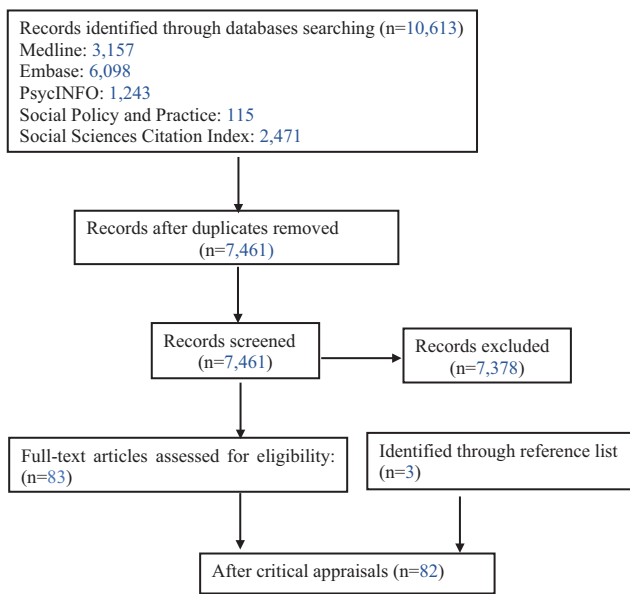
Records identified through databases searching (n=10,613)
Medline: 3,157
Embase: 6,098
PsycINFO: 1,243
Social Policy and Practice: 115
Social Sciences Citation Index: 2,471

Records after duplicates removed (n=7,461)

Records screened (n=7,461)

Records excluded (n=7,378)

Full-text articles assessed for eligibility: (n=83)

Identified through reference list (n=3)

After critical appraisals (n=82)